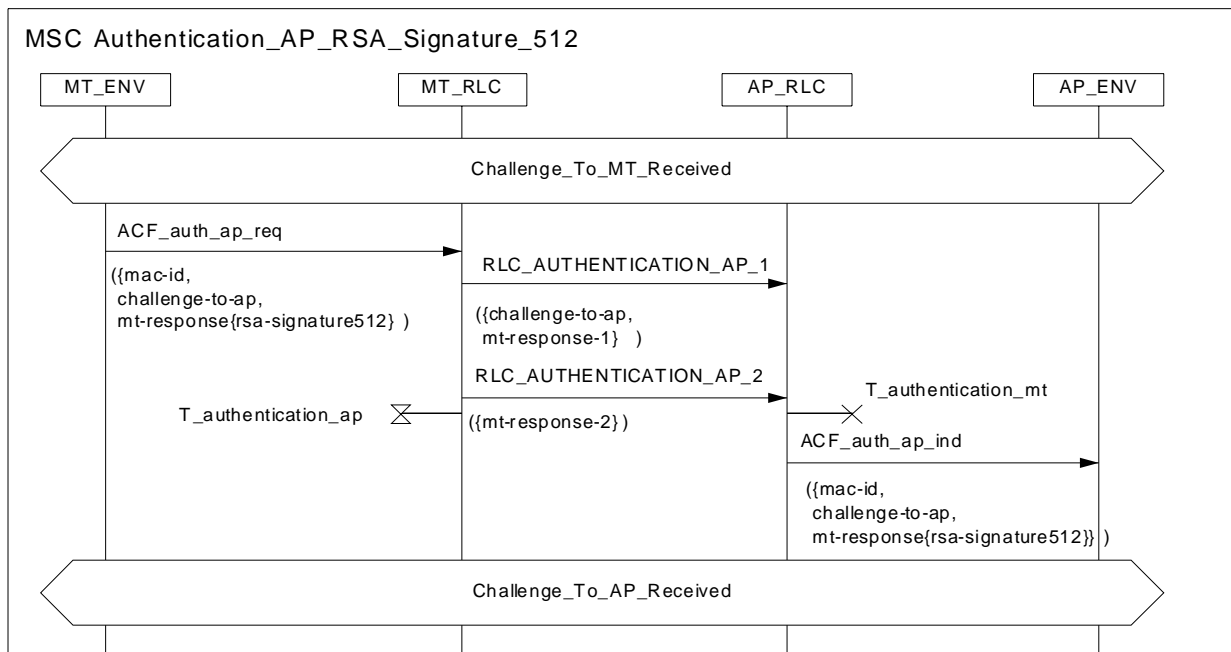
MSC Authentication_AP_RSA_Signature_512

MT_ENV

MT_RLC

AP_RLC

AP_ENV

Challenge_To_MT_Received

ACF_auth_ap_req

({mac-id, challenge-to-ap, mt-response{rsa-signature512} )

RLC_AUTHENTICATION_AP_1

({challenge-to-ap, mt-response-1} )

RLC_AUTHENTICATION_AP_2

T_authentication_ap

({mt-response-2})

T_authentication_mt

ACF_auth_ap_ind

({mac-id, challenge-to-ap, mt-response{rsa-signature512}} )

Challenge_To_AP_Received